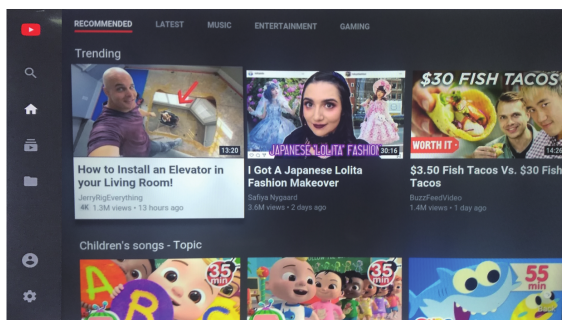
RECOMMENDED LATEST MUSIC ENTERTAINMENT GAMING

Trending

13:20
How to Install an Elevator in your Living Room!
JerryRigEverything
4K 1.3M views • 13 hours ago

JAPANESE LOLITA FASHION
30:16
I Got A Japanese Lolita Fashion Makeover
Safiya Nygaard
3.6M views • 2 days ago

$30 FISH TACOS
WORTH IT
14:2
$3.50 Fish Tacos Vs. $30 Fish Tacos
BuzzFeedVideo
1.4M views • 1 day ago

Children's songs - Topic

35 min
35 min
55 min